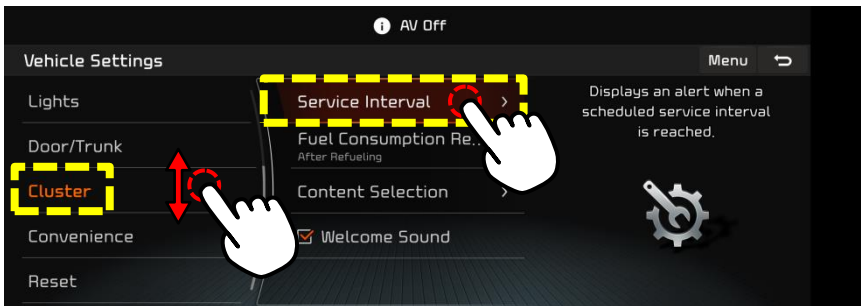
AV Off

Vehicle Settings

Menu

Lights

Door/Trunk

Cluster

Convenience

Reset

Service Interval

Fuel Consumption Re...
After Refueling

Content Selection

Welcome Sound

Displays an alert when a scheduled service interval is reached.